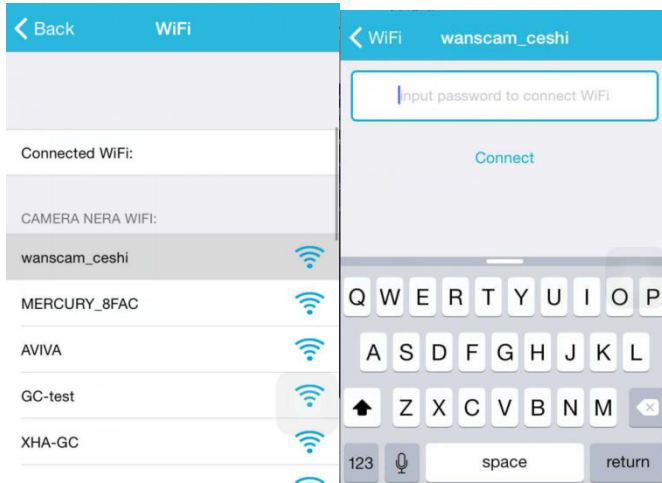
Back WiFi

Connected WiFi:

CAMERA NERA WIFI:

wanscam_ceshi

MERCURY_8FAC

AVIVA

GC-test

XHA-GC

WiFi wanscam_ceshi

Input password to connect WiFi

Connect

Q W E R T Y U I O P

A S D F G H J K L

Z X C V B N M

123 space return